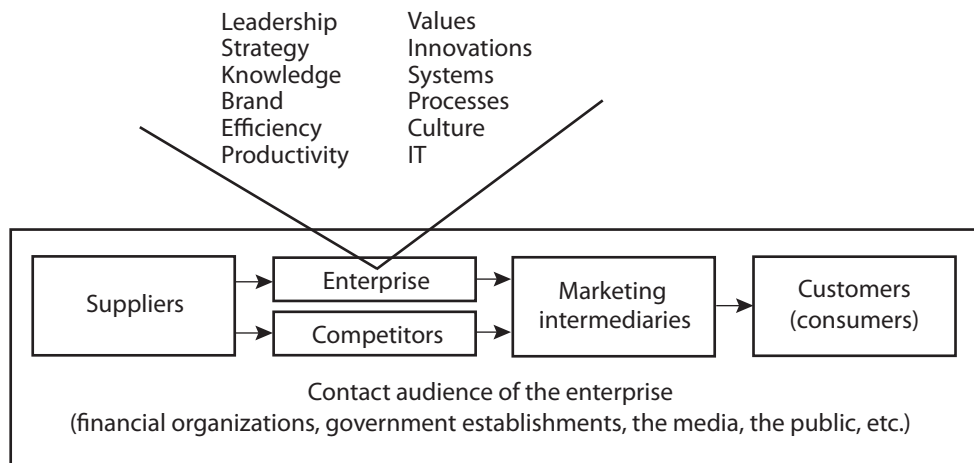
Leadership
Strategy
Knowledge
Brand
Efficiency
Productivity

Values
Innovations
Systems
Processes
Culture
IT

Suppliers

Enterprise

Competitors

Marketing intermediaries

Customers (consumers)

Contact audience of the enterprise
(financial organizations, government establishments, the media, the public, etc.)